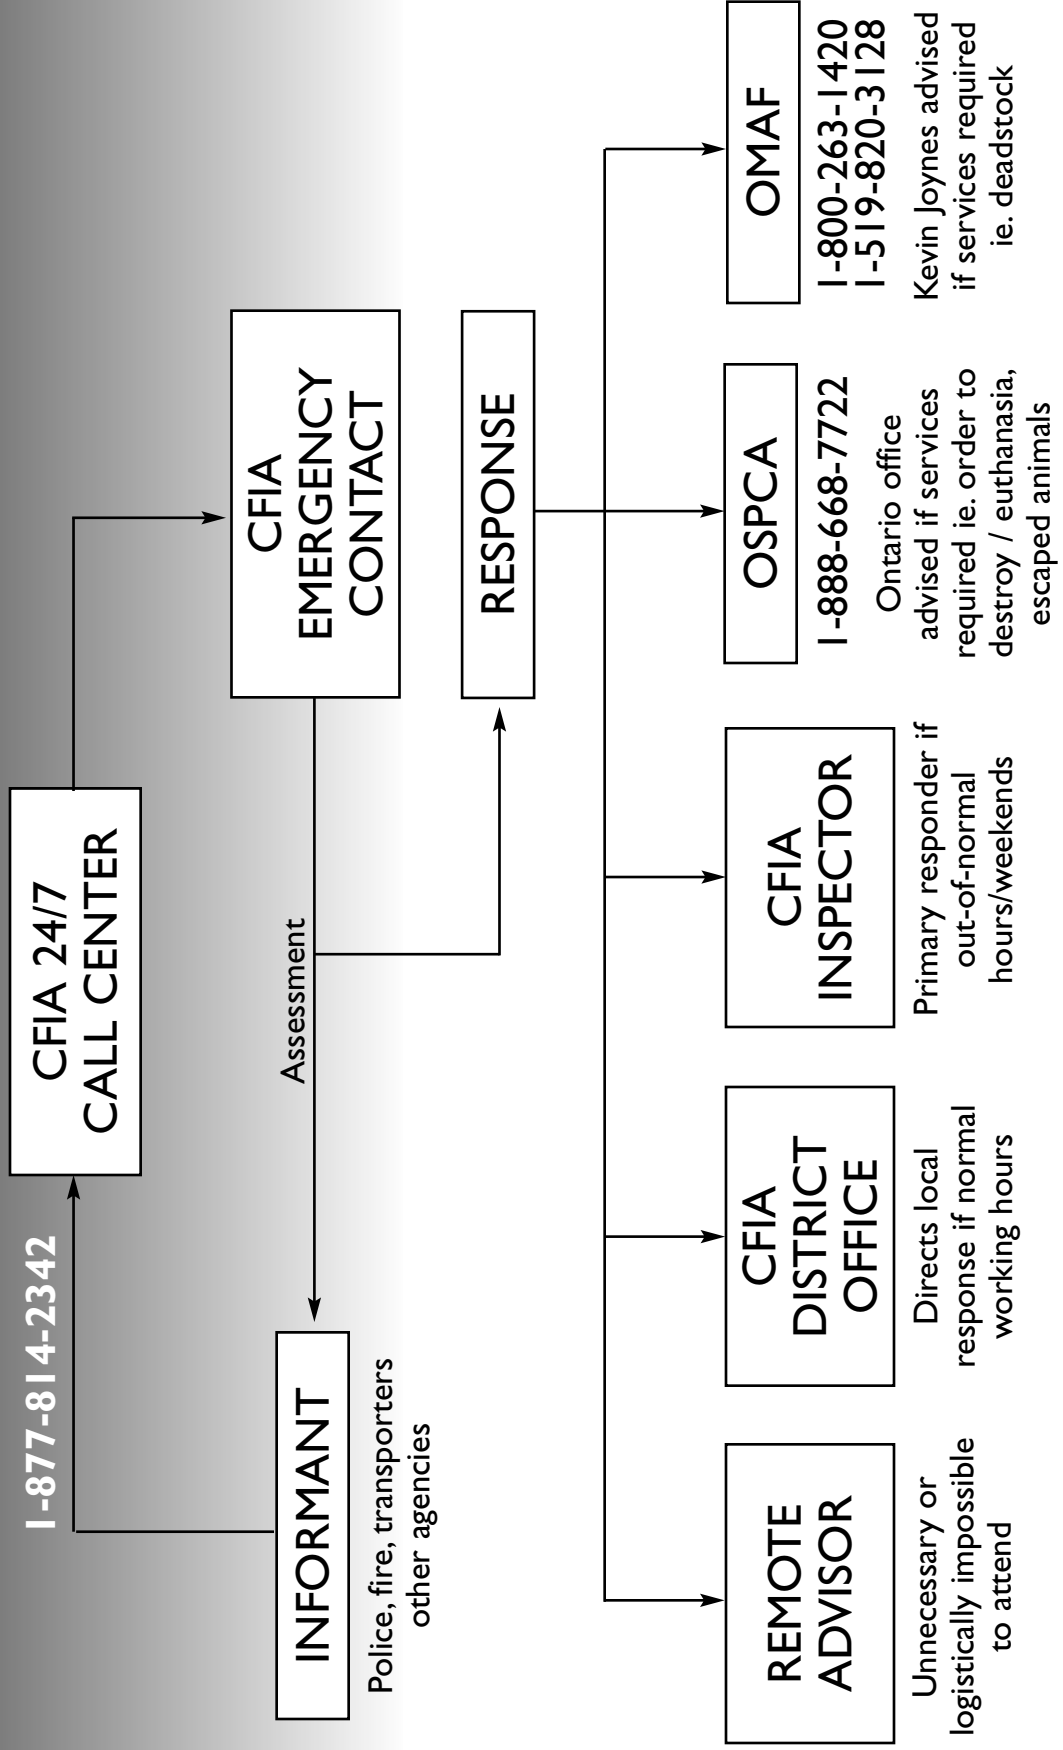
INFORMANT

Police, fire, transporters other agencies

1-877-814-2342

CFIA 24/7 CALL CENTER

Assessment

CFIA EMERGENCY CONTACT

RESPONSE

REMOTE ADVISOR

Unnecessary or logistically impossible to attend

CFIA DISTRICT OFFICE

Directs local response if normal working hours

CFIA INSPECTOR

Primary responder if out-of-normal hours/weekends

OSPCA

1-888-668-7722

Ontario office advised if services required ie. order to destroy / euthanasia, escaped animals

OMAF

1-800-263-1420
1-519-820-3128

Kevin Joynes advised if services required ie. deadstock